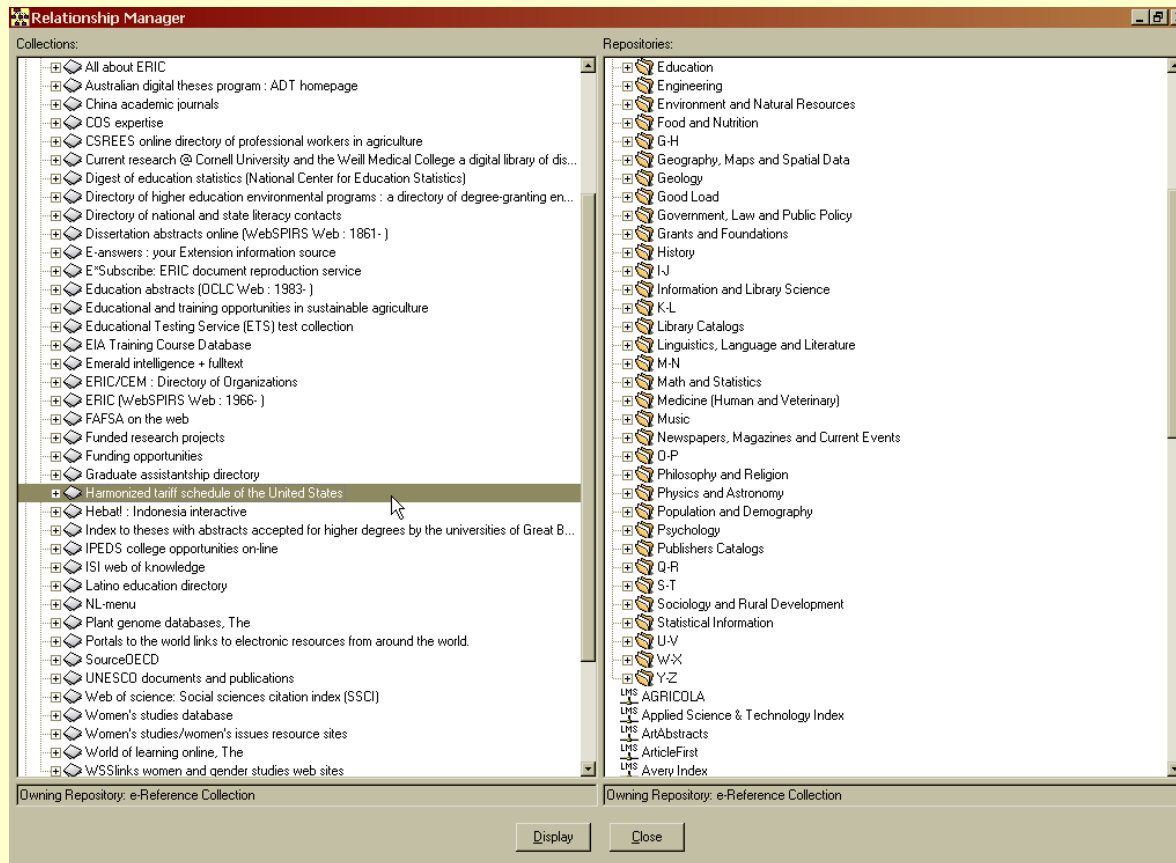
Relationship Manager

Collections:

All about ERIC
Australian digital theses program : ADT homepage
China academic journals
COS expertise
CSREES online directory of professional workers in agriculture
Current research @ Cornell University and the Weill Medical College a digital library of dis...
Digest of education statistics (National Center for Education Statistics)
Directory of higher education environmental programs : a directory of degree-granting en...
Directory of national and state literacy contacts
Dissertation abstracts online (WebSPIRS Web : 1861- )
E-answers : your Extension information source
E*Subscribe: ERIC document reproduction service
Education abstracts (OCLC Web : 1983- )
Educational and training opportunities in sustainable agriculture
Educational Testing Service (ETS) test collection
EIA Training Course Database
Emerald intelligence + fulltext
ERIC/CEM : Directory of Organizations
ERIC (WebSPIRS Web : 1966- )
FAFSA on the web
Funded research projects
Funding opportunities
Graduate assistantship directory
Harmonized tariff schedule of the United States
Hebat! : Indonesia interactive
Index to theses with abstracts accepted for higher degrees by the universities of Great B...
IPEDS college opportunities on-line
ISI web of knowledge
Latino education directory
NL-menu
Plant genome databases, The
Portals to the world links to electronic resources from around the world.
SourceOECD
UNESCO documents and publications
Web of science: Social sciences citation index (SSCI)
Women's studies database
Women's studies/women's issues resource sites
World of learning online, The
WSSlinks women and gender studies web sites

Owning Repository: e-Reference Collection

Repositories:

Education
Engineering
Environment and Natural Resources
Food and Nutrition
G-H
Geography, Maps and Spatial Data
Geology
Good Load
Government, Law and Public Policy
Grants and Foundations
History
I-J
Information and Library Science
K-L
Library Catalogs
Linguistics, Language and Literature
M-N
Math and Statistics
Medicine (Human and Veterinary)
Music
Newspapers, Magazines and Current Events
O-P
Philosophy and Religion
Physics and Astronomy
Population and Demography
Psychology
Publishers Catalogs
Q-R
S-T
Sociology and Rural Development
Statistical Information
U-V
W-X
Y-Z
LMS AGRICOLA
LMS Applied Science & Technology Index
LMS ArtAbstracts
LMS ArticleFirst
LMS Avery Index

Owning Repository: e-Reference Collection

Display
Close